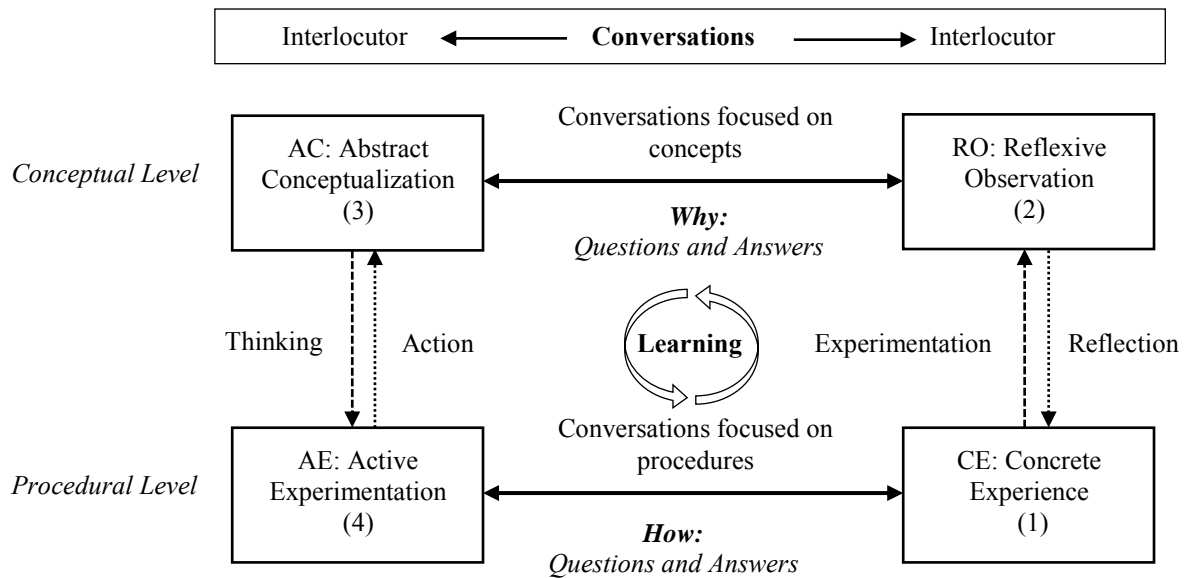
Interlocutor **Conversations** Interlocutor

*Conceptual Level*

AC: Abstract Conceptualization (3)

Conversations focused on concepts

***Why:*** *Questions and Answers*

RO: Reflexive Observation (2)

Thinking

Action

**Learning**

Experimentation

Reflection

*Procedural Level*

AE: Active Experimentation (4)

Conversations focused on procedures

***How:*** *Questions and Answers*

CE: Concrete Experience (1)